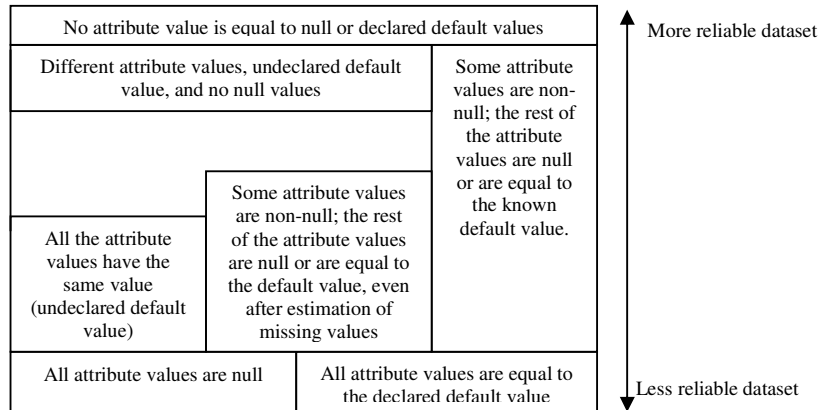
No attribute value is equal to null or declared default values

More reliable dataset

Different attribute values, undeclared default value, and no null values

Some attribute values are non-null; the rest of the attribute values are null or are equal to the known default value.

Some attribute values are non-null; the rest of the attribute values are null or are equal to the default value, even after estimation of missing values

All the attribute values have the same value (undeclared default value)

All attribute values are null

All attribute values are equal to the declared default value

Less reliable dataset